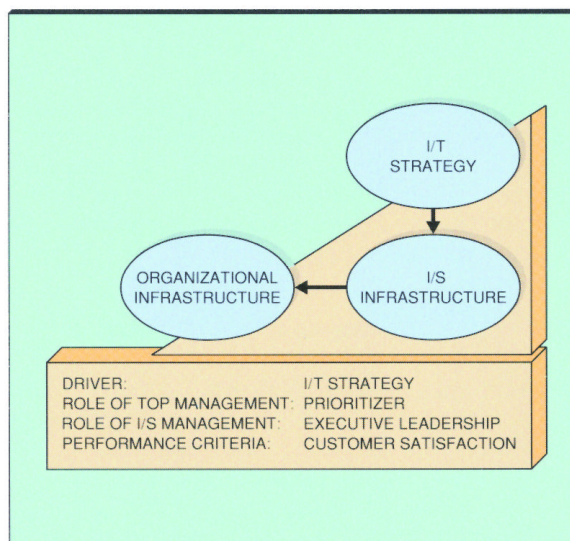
I/T STRATEGY

ORGANIZATIONAL INFRASTRUCTURE

I/S INFRASTRUCTURE

| | |
|---|---|
| DRIVER: | I/T STRATEGY |
| ROLE OF TOP MANAGEMENT: | PRIORITIZER |
| ROLE OF I/S MANAGEMENT: | EXECUTIVE LEADERSHIP |
| PERFORMANCE CRITERIA: | CUSTOMER SATISFACTION |